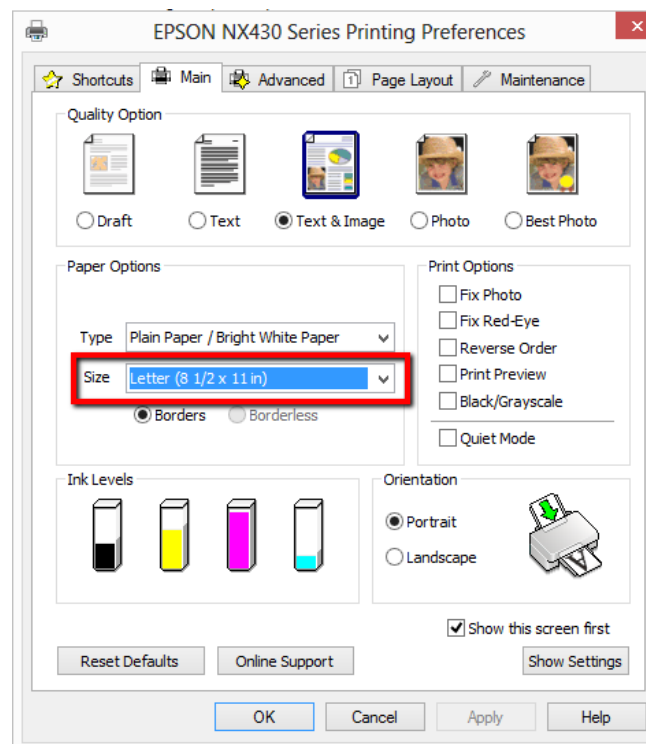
EPSON NX430 Series Printing Preferences

Shortcuts Main Advanced Page Layout Maintenance

Quality Option

Draft Text Text & Image Photo Best Photo

Paper Options

Type Plain Paper / Bright White Paper

Size Letter (8 1/2 x 11 in)

Borders Borderless

Print Options

Fix Photo
Fix Red-Eye
Reverse Order
Print Preview
Black/Grayscale
Quiet Mode

Ink Levels

Orientation

Portrait
Landscape

Show this screen first

Reset Defaults Online Support Show Settings

OK Cancel Apply Help